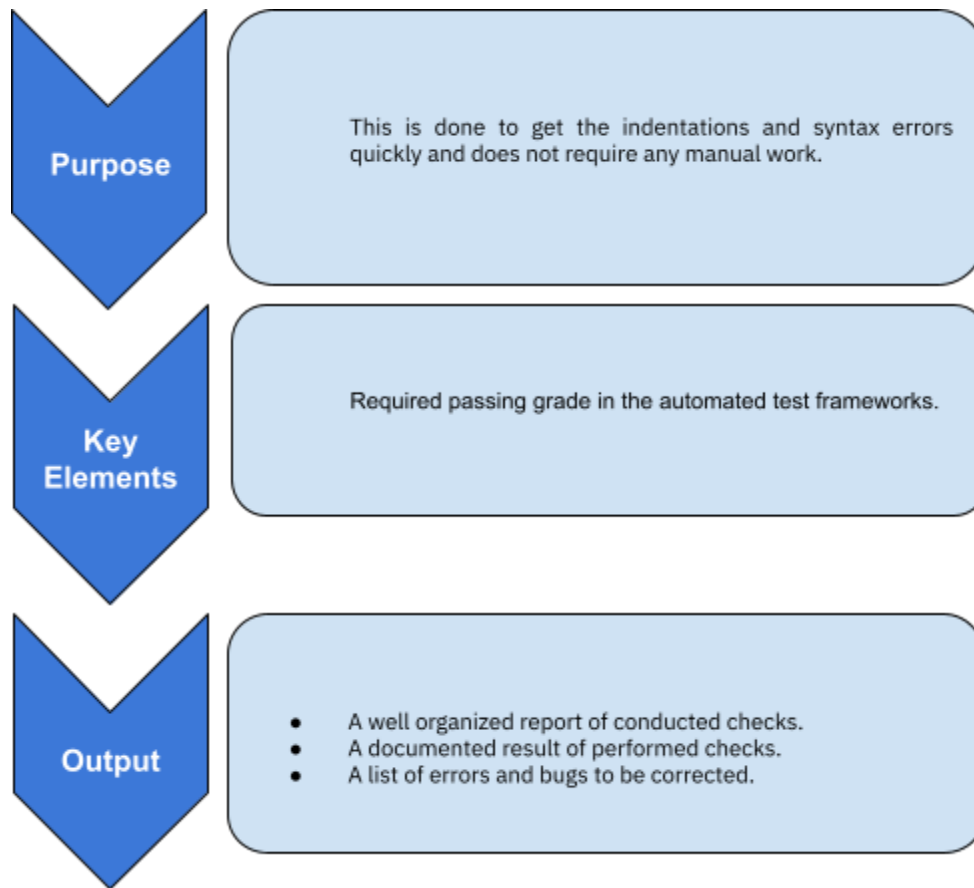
Purpose

This is done to get the indentations and syntax errors quickly and does not require any manual work.

Key Elements

Required passing grade in the automated test frameworks.

Output

- A well organized report of conducted checks.
- A documented result of performed checks.
- A list of errors and bugs to be corrected.